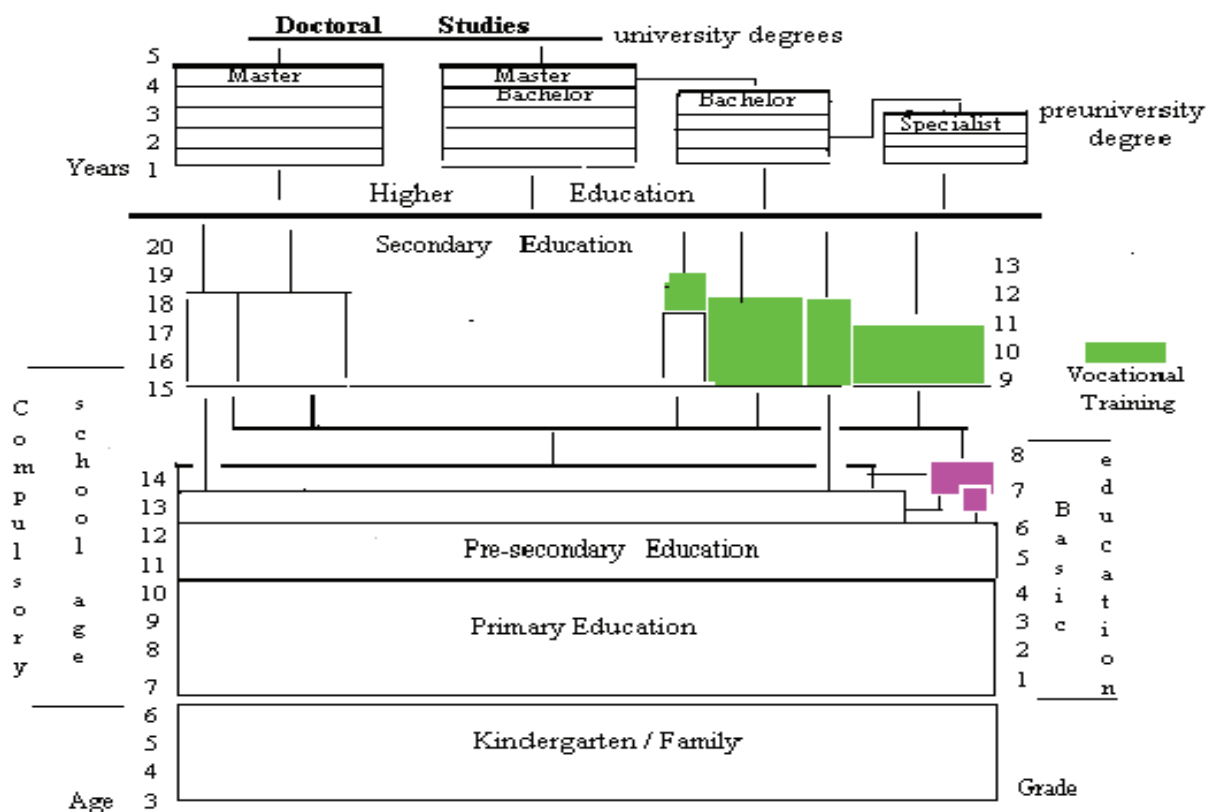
Doctoral Studies university degrees

5
4
3
2
Years 1

Master

Master
Bachelor

Bachelor

Specialist

preuniversity degree

Higher Education

Secondary Education

20
19
18
17
16
15

13
12
11
10
9

Vocational Training

Compulsory school age

14
13
12
11
10
9
8
7

8
7
6
5
4
3
2
1

Basic education

Pre-secondary Education

Primary Education

6
5
4
Age 3

Kindergarten / Family

Grade